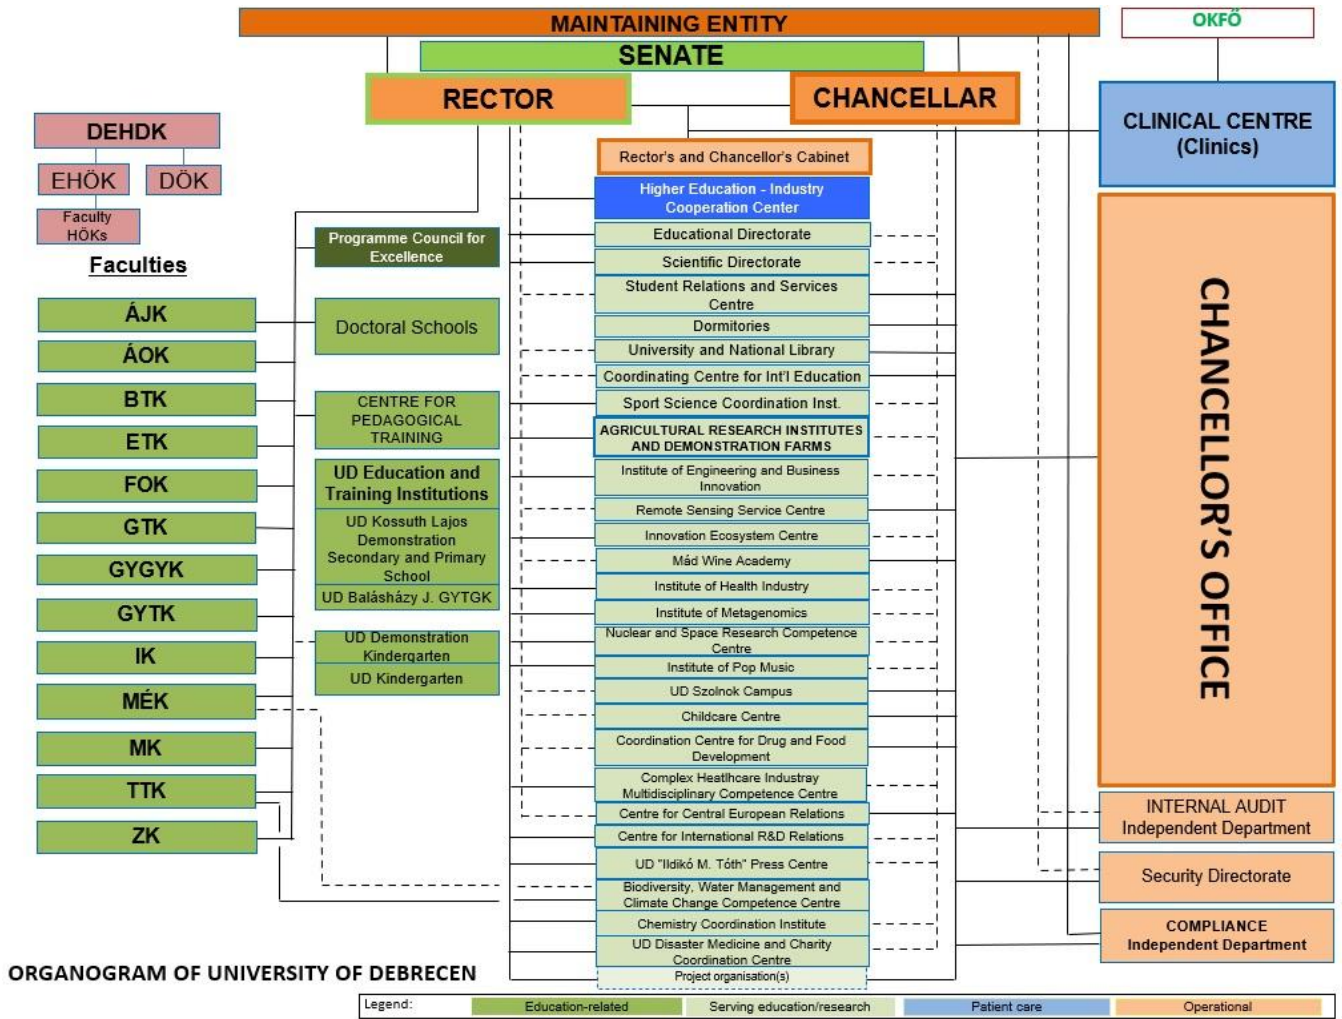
MAINTAINING ENTITY

OKFŐ

SENATE

RECTOR

CHANCELLAR

CLINICAL CENTRE (Clinics)

DEHDK

EHÖK

DÖK

Faculty HÖKs

Faculties

ÁJK

ÁOK

BTK

ETK

FOK

GTK

GYGYK

GYTK

IK

MÉK

MK

TTK

ZK

Programme Council for Excellence

Doctoral Schools

CENTRE FOR PEDAGOGICAL TRAINING

UD Education and Training Institutions

UD Kossuth Lajos Demonstration Secondary and Primary School

UD Balásházy J. GYTGK

UD Demonstration Kindergarten

UD Kindergarten

Rector's and Chancellor's Cabinet

Higher Education - Industry Cooperation Center

Educational Directorate

Scientific Directorate

Student Relations and Services Centre

Dormitories

University and National Library

Coordinating Centre for Int'l Education

Sport Science Coordination Inst.

AGRICULTURAL RESEARCH INSTITUTES AND DEMONSTRATION FARMS

Institute of Engineering and Business Innovation

Remote Sensing Service Centre

Innovation Ecosystem Centre

Mád Wine Academy

Institute of Health Industry

Institute of Metagenomics

Nuclear and Space Research Competence Centre

Institute of Pop Music

UD Szolnok Campus

Childcare Centre

Coordination Centre for Drug and Food Development

Complex Heatlhcare Industray Multidisciplinary Competence Centre

Centre for Central European Relations

Centre for International R&D Relations

UD "Ildikó M. Tóth" Press Centre

Biodiversity, Water Management and Climate Change Competence Centre

Chemistry Coordination Institute

UD Disaster Medicine and Charity Coordination Centre

Project organisation(s)

CHANCELLOR'S OFFICE

INTERNAL AUDIT Independent Department

Security Directorate

COMPLIANCE Independent Department

ORGANOGRAM OF UNIVERSITY OF DEBRECEN

Legend: Education-related | Serving education/research | Patient care | Operational